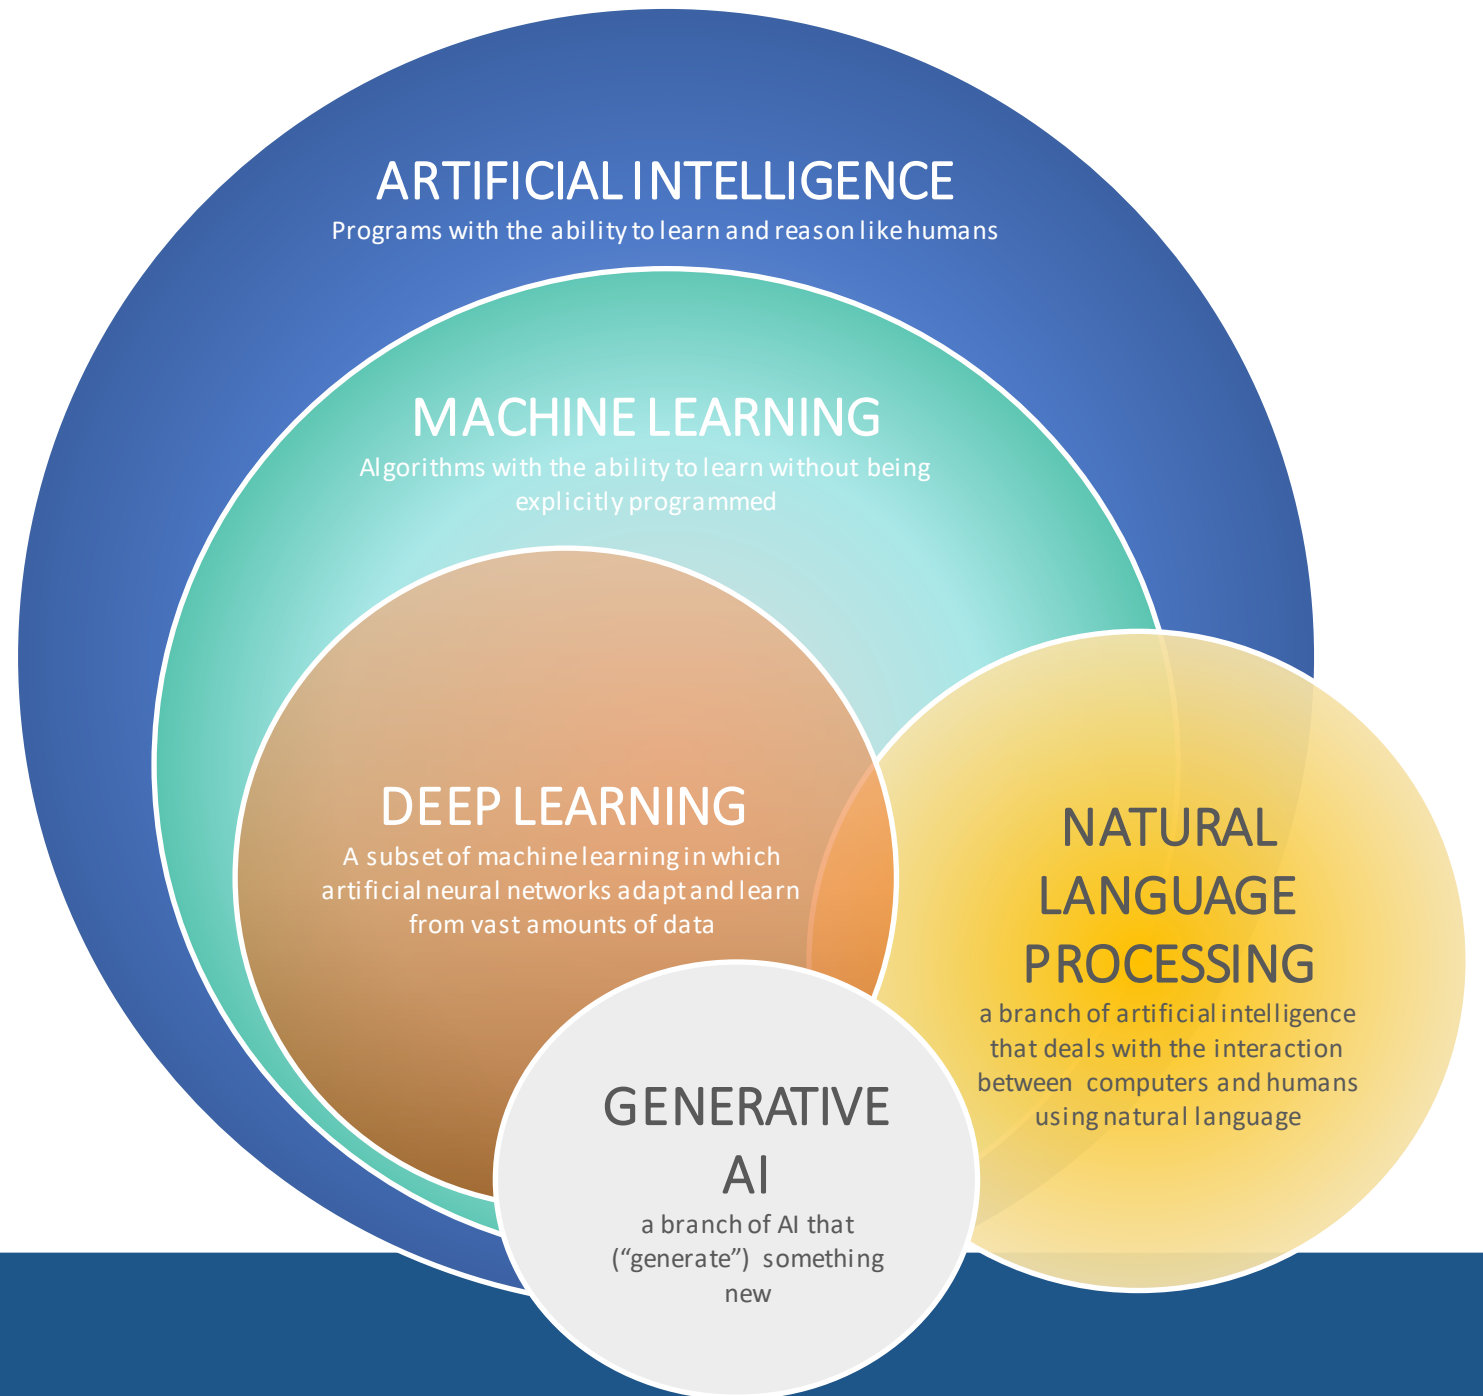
ARTIFICIAL INTELLIGENCE
Programs with the ability to learn and reason like humans

MACHINE LEARNING
Algorithms with the ability to learn without being explicitly programmed

DEEP LEARNING
A subset of machine learning in which artificial neural networks adapt and learn from vast amounts of data

NATURAL LANGUAGE PROCESSING
a branch of artificial intelligence that deals with the interaction between computers and humans using natural language

GENERATIVE AI
a branch of AI that ("generate") something new